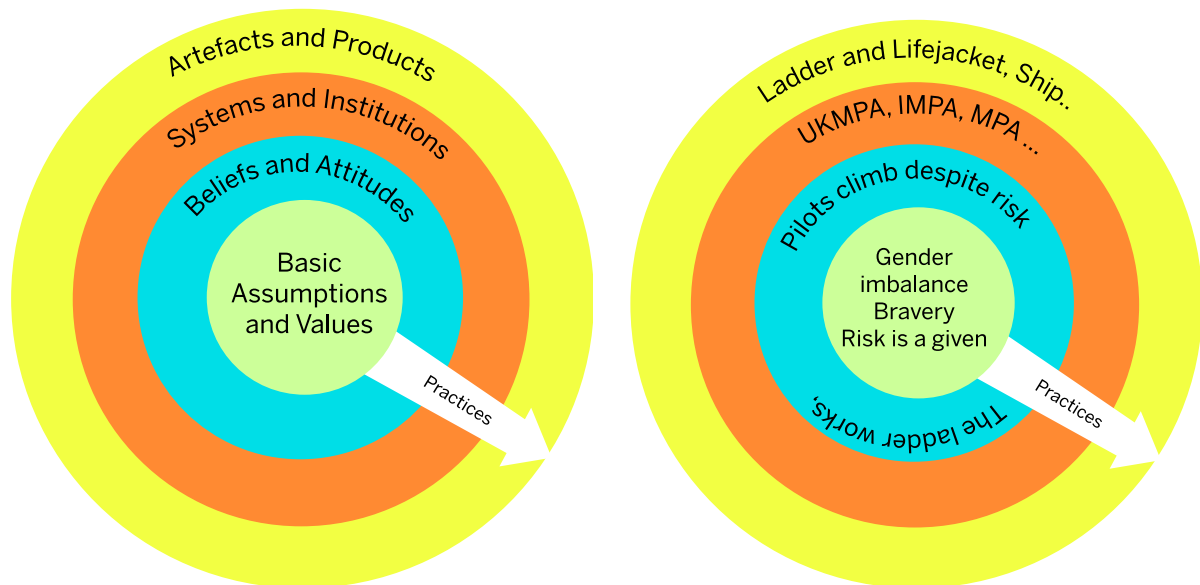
Artefacts and Products

Systems and Institutions

Beliefs and Attitudes

Basic Assumptions and Values

Practices

Ladder and Lifejacket, Ship..

UKMPA, IMPA, MPA ...

Pilots climb despite risk

Gender imbalance Bravery Risk is a given

The ladder works.

Practices